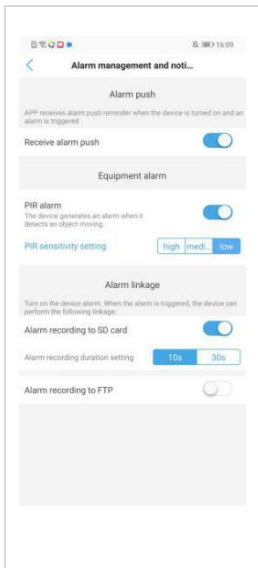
16:09

Alarm management and noti...

Alarm push

APP receives alarm push reminder when the device is turned on and an alarm is triggered

Receive alarm push

Equipment alarm

PIR alarm
The device generates an alarm when it detects an object moving.

PIR sensitivity setting high medi.. low

Alarm linkage

Turn on the device alarm. When the alarm is triggered, the device can perform the following linkage:

Alarm recording to SD card

Alarm recording duration setting 10s 30s

Alarm recording to FTP